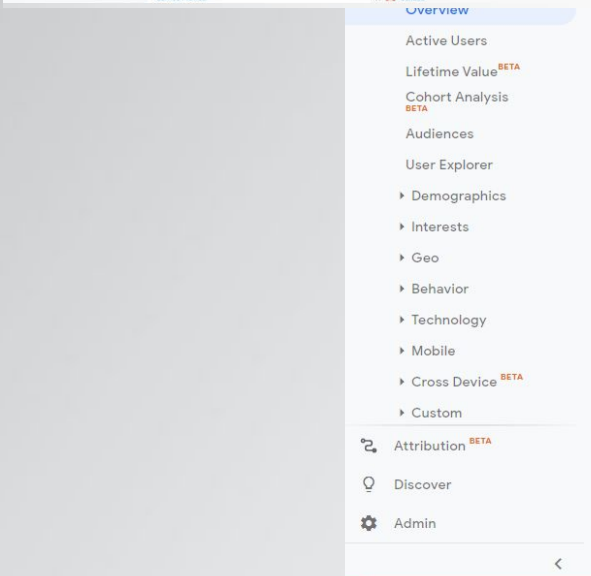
Overview

Active Users

Lifetime Value BETA

Cohort Analysis BETA

Audiences

User Explorer

▸ Demographics

▸ Interests

▸ Geo

▸ Behavior

▸ Technology

▸ Mobile

▸ Cross Device BETA

▸ Custom

Attribution BETA

Discover

Admin

<